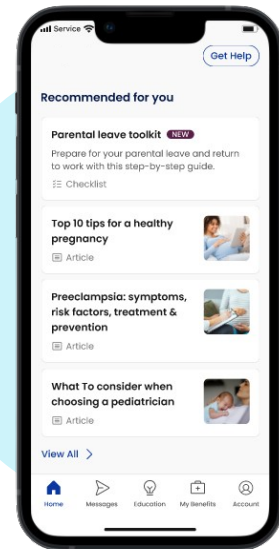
Service

Get Help

Recommended for you

Parental leave toolkit NEW

Prepare for your parental leave and return to work with this step-by-step guide.

Checklist

Top 10 tips for a healthy pregnancy

Article

Preeclampsia: symptoms, risk factors, treatment & prevention

Article

What To consider when choosing a pediatrician

Article

View All >

Home Messages Education My Benefits Account